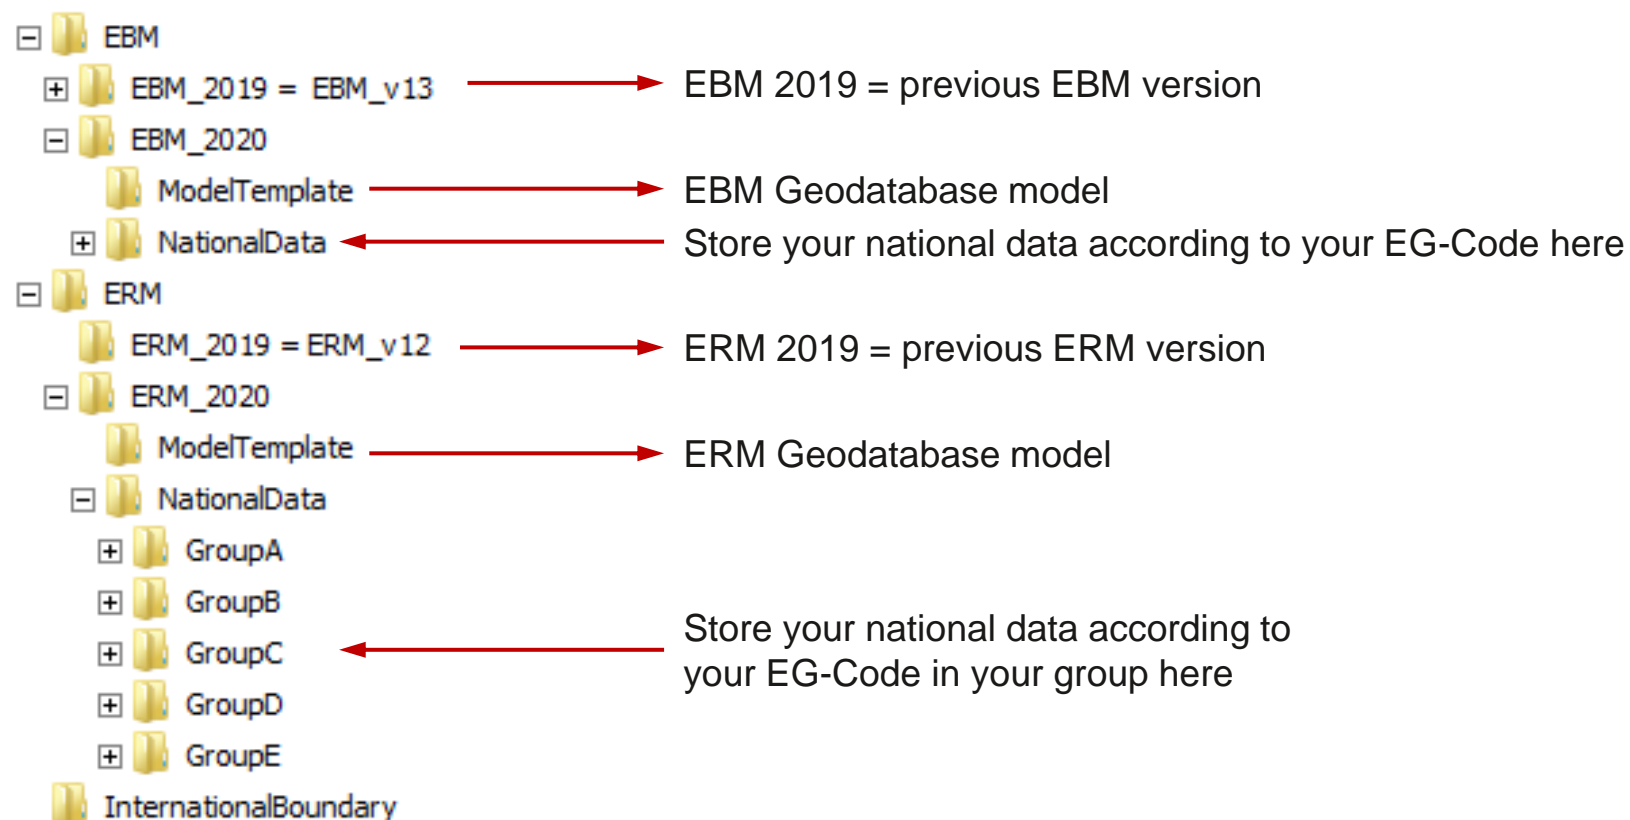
EBM
EBM_2019 = EBM_v13
EBM 2019 = previous EBM version
EBM_2020
ModelTemplate
EBM Geodatabase model
NationalData
Store your national data according to your EG-Code here
ERM
ERM_2019 = ERM_v12
ERM 2019 = previous ERM version
ERM_2020
ModelTemplate
ERM Geodatabase model
NationalData
GroupA
GroupB
GroupC
Store your national data according to your EG-Code in your group here
GroupD
GroupE
InternationalBoundary